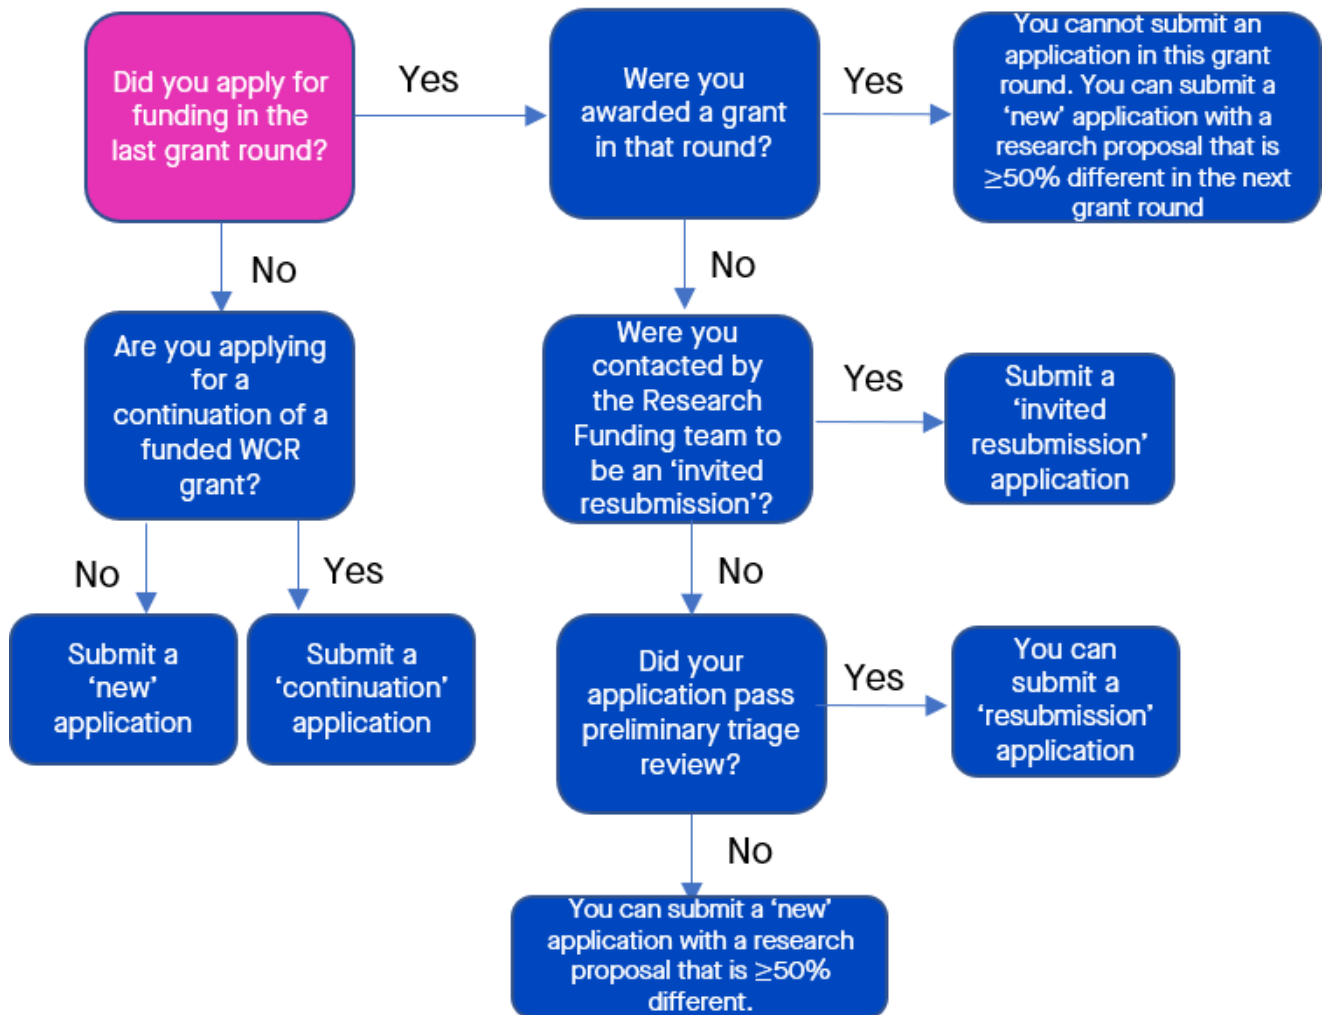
Did you apply for funding in the last grant round?

Yes

Were you awarded a grant in that round?

Yes

You cannot submit an application in this grant round. You can submit a 'new' application with a research proposal that is $\geq$50% different in the next grant round

No

Are you applying for a continuation of a funded WCR grant?

No

Submit a 'new' application

Yes

Submit a 'continuation' application

No

Were you contacted by the Research Funding team to be an 'invited resubmission'?

Yes

Submit a 'invited resubmission' application

No

Did your application pass preliminary triage review?

Yes

You can submit a 'resubmission' application

No

You can submit a 'new' application with a research proposal that is $\geq$50% different.